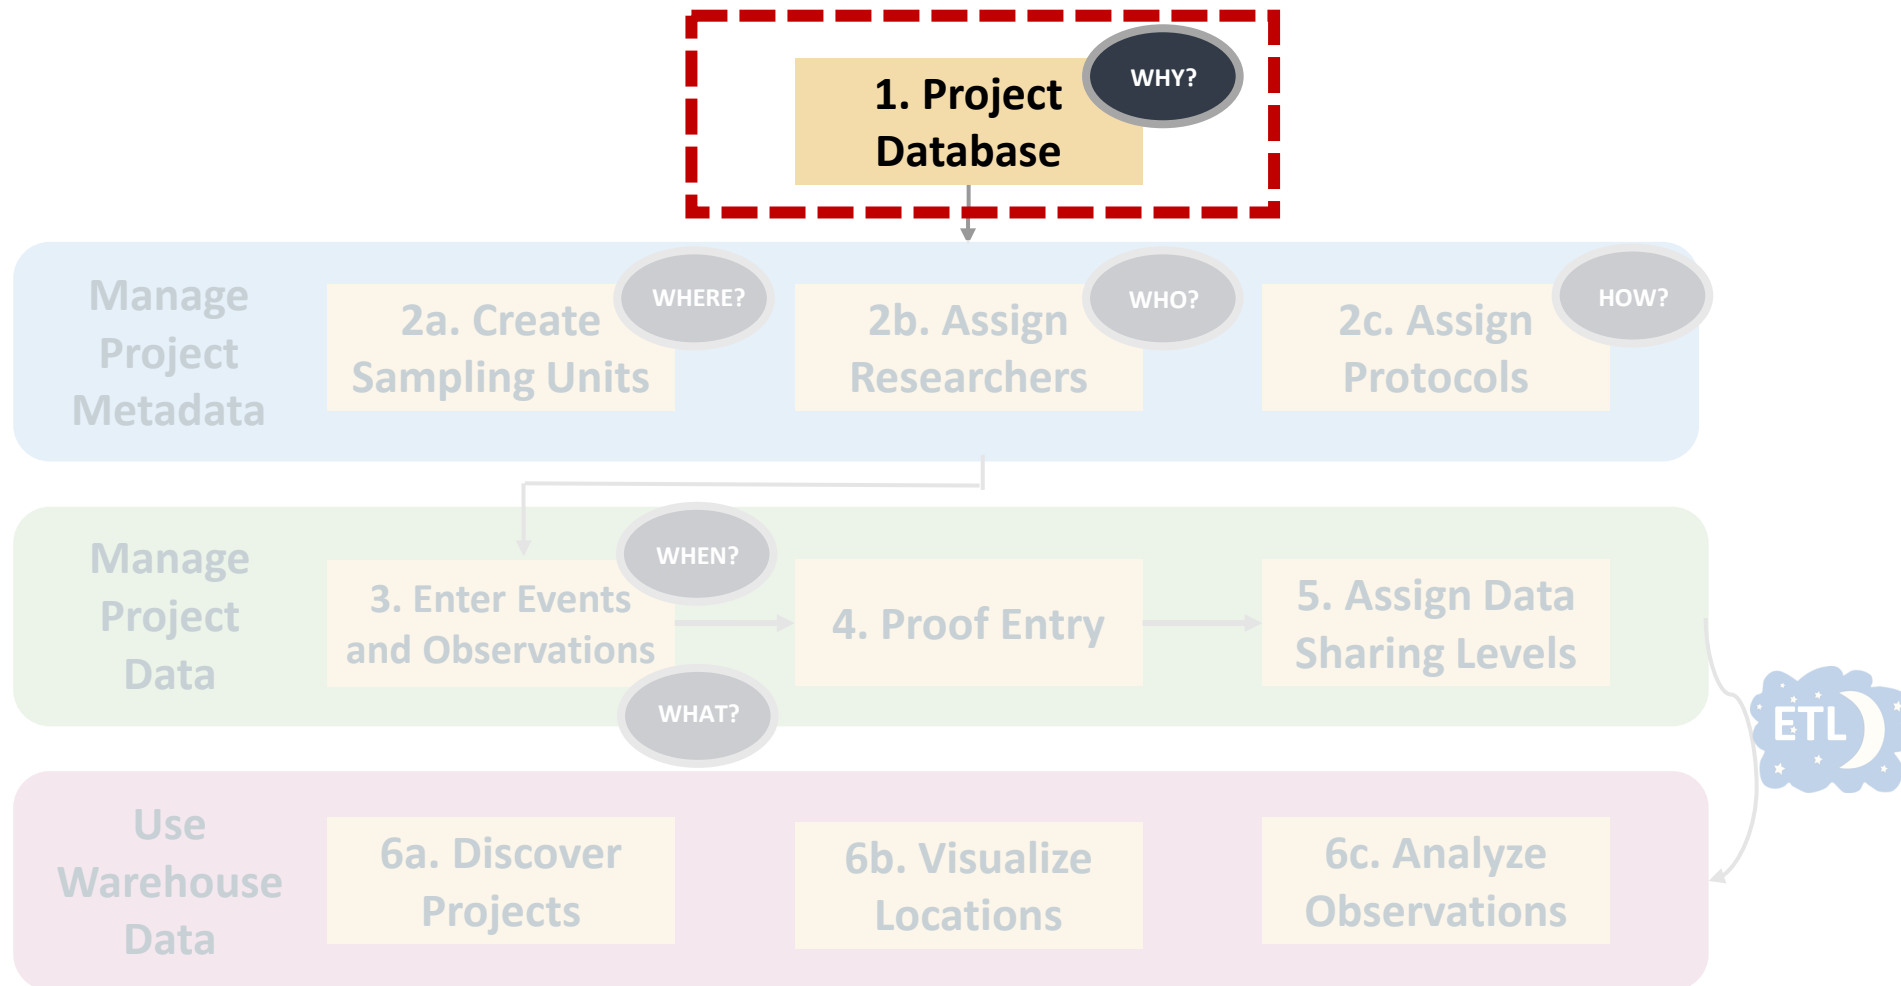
1. Project Database

WHY?

Manage Project Metadata

2a. Create Sampling Units

WHERE?

2b. Assign Researchers

WHO?

2c. Assign Protocols

HOW?

Manage Project Data

3. Enter Events and Observations

WHEN?

WHAT?

4. Proof Entry

5. Assign Data Sharing Levels

ETL

Use Warehouse Data

6a. Discover Projects

6b. Visualize Locations

6c. Analyze Observations